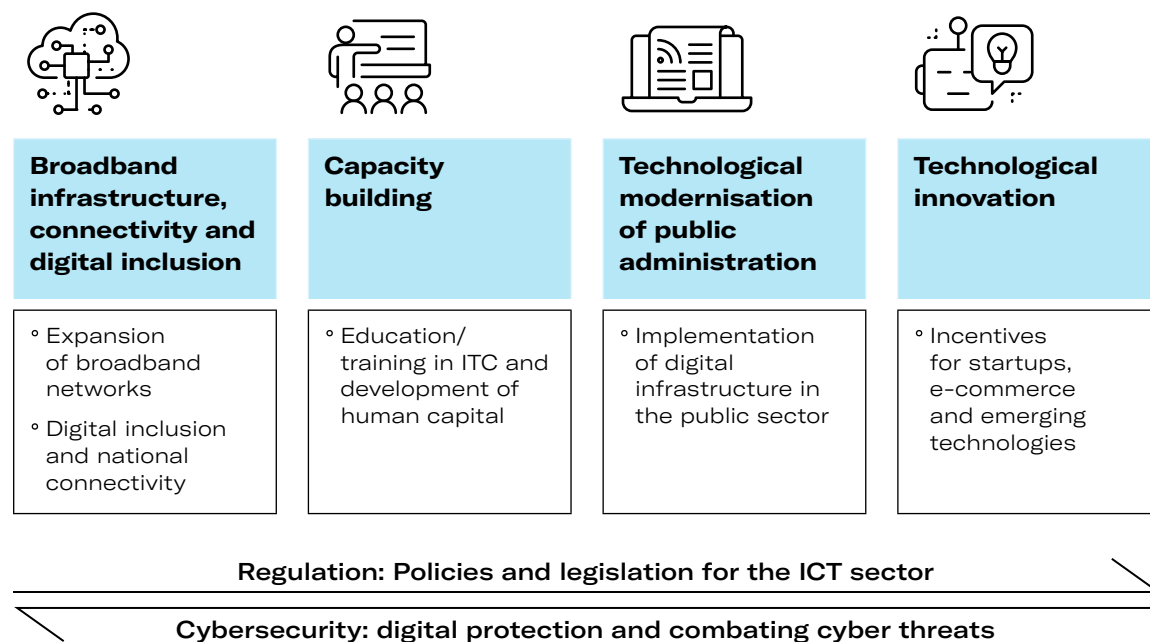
Broadband infrastructure, connectivity and digital inclusion

∘ Expansion of broadband networks
∘ Digital inclusion and national connectivity

Capacity building

∘ Education/ training in ITC and development of human capital

Technological modernisation of public administration

∘ Implementation of digital infrastructure in the public sector

Technological innovation

∘ Incentives for startups, e-commerce and emerging technologies

Regulation: Policies and legislation for the ICT sector

Cybersecurity: digital protection and combating cyber threats